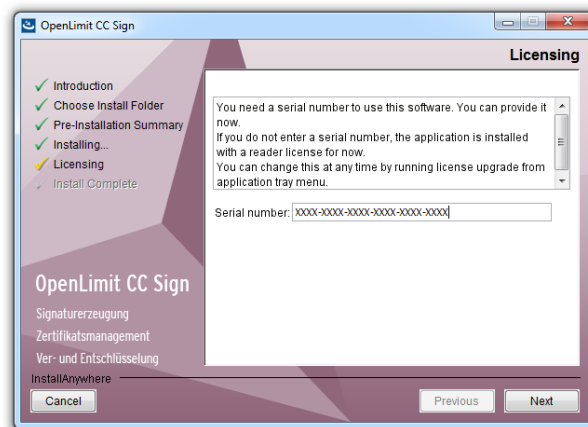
OpenLimit CC Sign

Licensing

Introduction
Choose Install Folder
Pre-Installation Summary
Installing...
Licensing
Install Complete

You need a serial number to use this software. You can provide it now.
If you do not enter a serial number, the application is installed with a reader license for now.
You can change this at any time by running license upgrade from application tray menu.

Serial number: XXXX-XXXX-XXXX-XXXX-XXXX-XXXX

OpenLimit CC Sign
Signaturerzeugung
Zertifikatsmanagement
Ver- und Entschlüsselung

InstallAnywhere

Cancel

Previous

Next